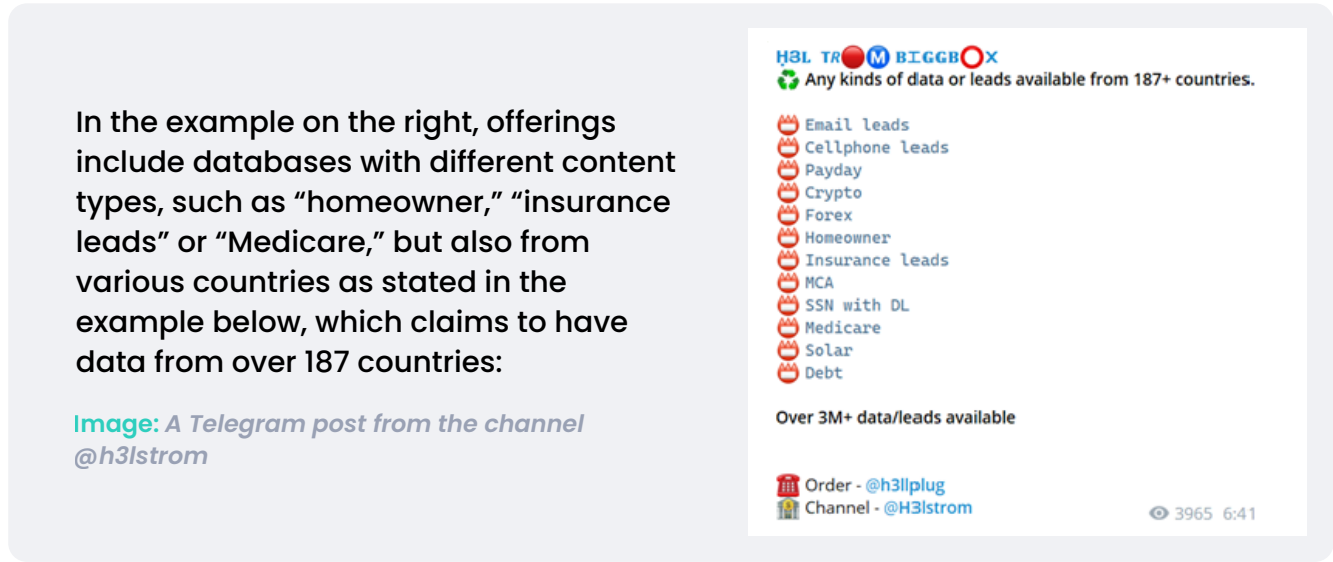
In the example on the right, offerings include databases with different content types, such as “homeowner,” “insurance leads” or “Medicare,” but also from various countries as stated in the example below, which claims to have data from over 187 countries:

Image: A Telegram post from the channel @h3lstrom

H3L TR🔴Ⓜ BIGGB⭕X
♻️ Any kinds of data or leads available from 187+ countries.

📛 Email leads
📛 Cellphone leads
📛 Payday
📛 Crypto
📛 Forex
📛 Homeowner
📛 Insurance leads
📛 MCA
📛 SSN with DL
📛 Medicare
📛 Solar
📛 Debt

Over 3M+ data/leads available

☎️ Order - @h3llplug
🏦 Channel - @H3lstrom

3965 6:41